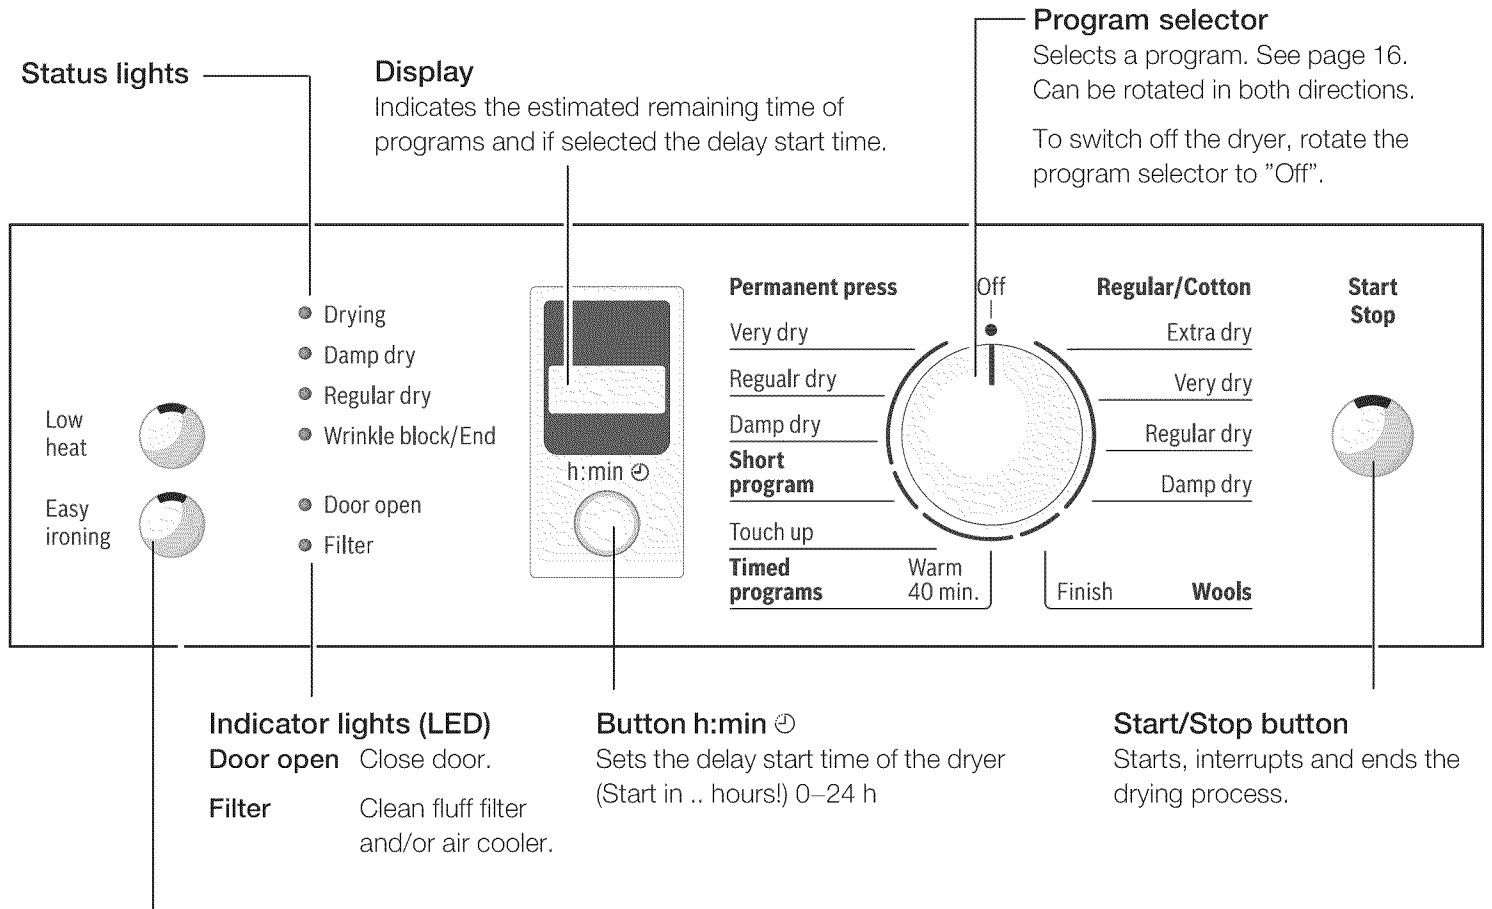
Status lights

Display
Indicates the estimated remaining time of programs and if selected the delay start time.

Program selector
Selects a program. See page 16. Can be rotated in both directions.

To switch off the dryer, rotate the program selector to "Off".

Low heat

Easy ironing

Drying
Damp dry
Regular dry
Wrinkle block/End

Door open
Filter

h:min ◴

Permanent press
Very dry
Regualr dry
Damp dry
Short program
Touch up
Timed programs
Warm 40 min.

Off

Regular/Cotton
Extra dry
Very dry
Regular dry
Damp dry
Finish
Wools

Start
Stop

Indicator lights (LED)

| Door open | Close door. |
|---|---|
| Filter | Clean fluff filter and/or air cooler. |

Button h:min ◴
Sets the delay start time of the dryer (Start in .. hours!) 0–24 h

Start/Stop button
Starts, interrupts and ends the drying process.